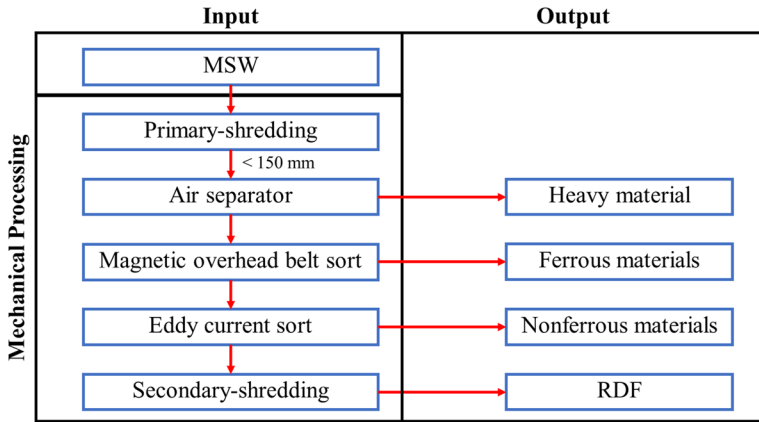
Input

Output

MSW

Mechanical Processing

Primary-shredding

< 150 mm

Air separator

Heavy material

Magnetic overhead belt sort

Ferrous materials

Eddy current sort

Nonferrous materials

Secondary-shredding

RDF